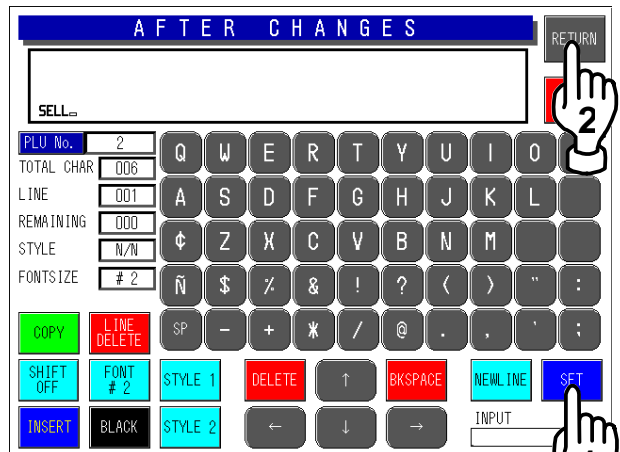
AFTER CHANGES

RETURN

SELL

2

PLU No. 2
TOTAL CHAR 006
LINE 001
REMAINING 000
STYLE N/N
FONTSIZE # 2

Q W E R T Y U I O
A S D F G H J K L
¢ Z X C V B N M
Ñ \$ % & ! ? ( ) " :
SP - + * / @ . , ' ;

COPY
LINE DELETE
SHIFT OFF
FONT # 2
STYLE 1
DELETE
↑
BKSPACE
NEWLINE
SET
INSERT
BLACK
STYLE 2
←
↓
→
INPUT